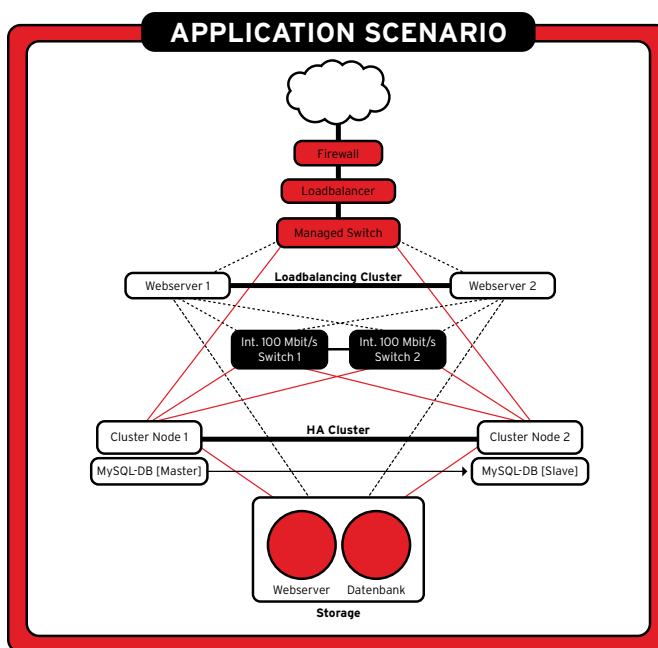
APPLICATION SCENARIO

Firewall

Loadbalancer

Managed Switch

Webserver 1

Loadbalancing Cluster

Webserver 2

Int. 100 Mbit/s Switch 1

Int. 100 Mbit/s Switch 2

Cluster Node 1

HA Cluster

Cluster Node 2

MySQL-DB [Master]

MySQL-DB [Slave]

Webserver

Datenbank

Storage